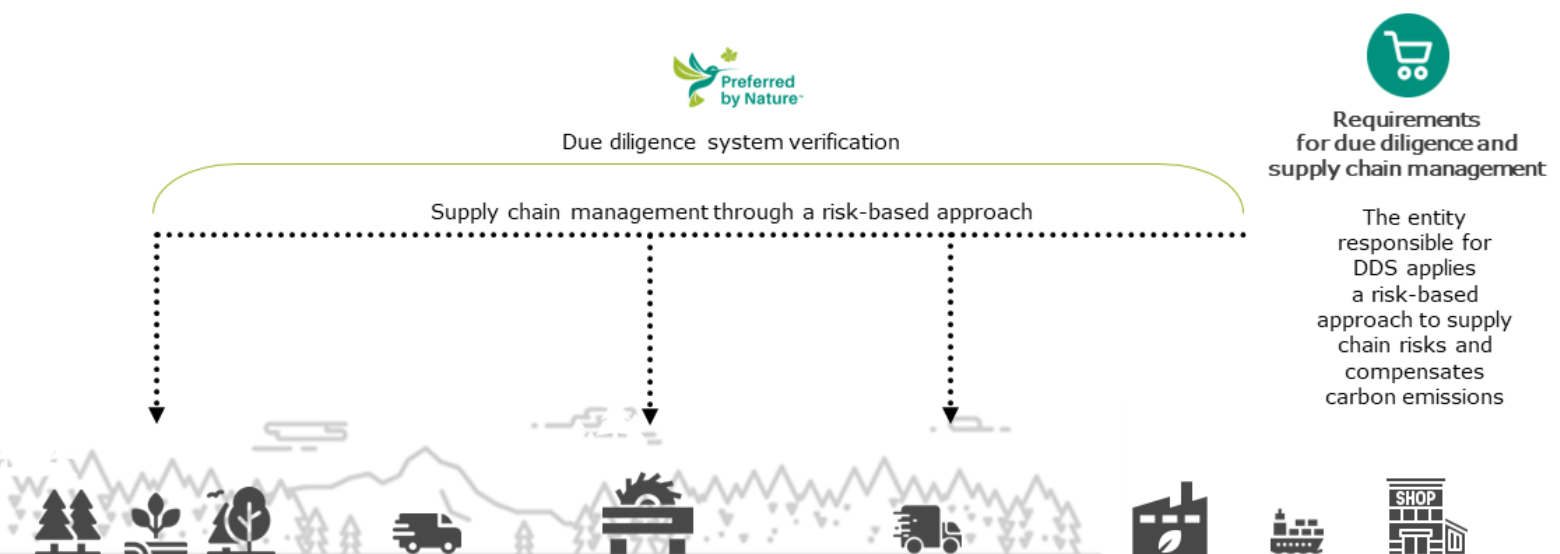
Preferred by Nature

Due diligence system verification

Supply chain management through a risk-based approach

Requirements for due diligence and supply chain management

The entity responsible for DDS applies a risk-based approach to supply chain risks and compensates carbon emissions

SHOP